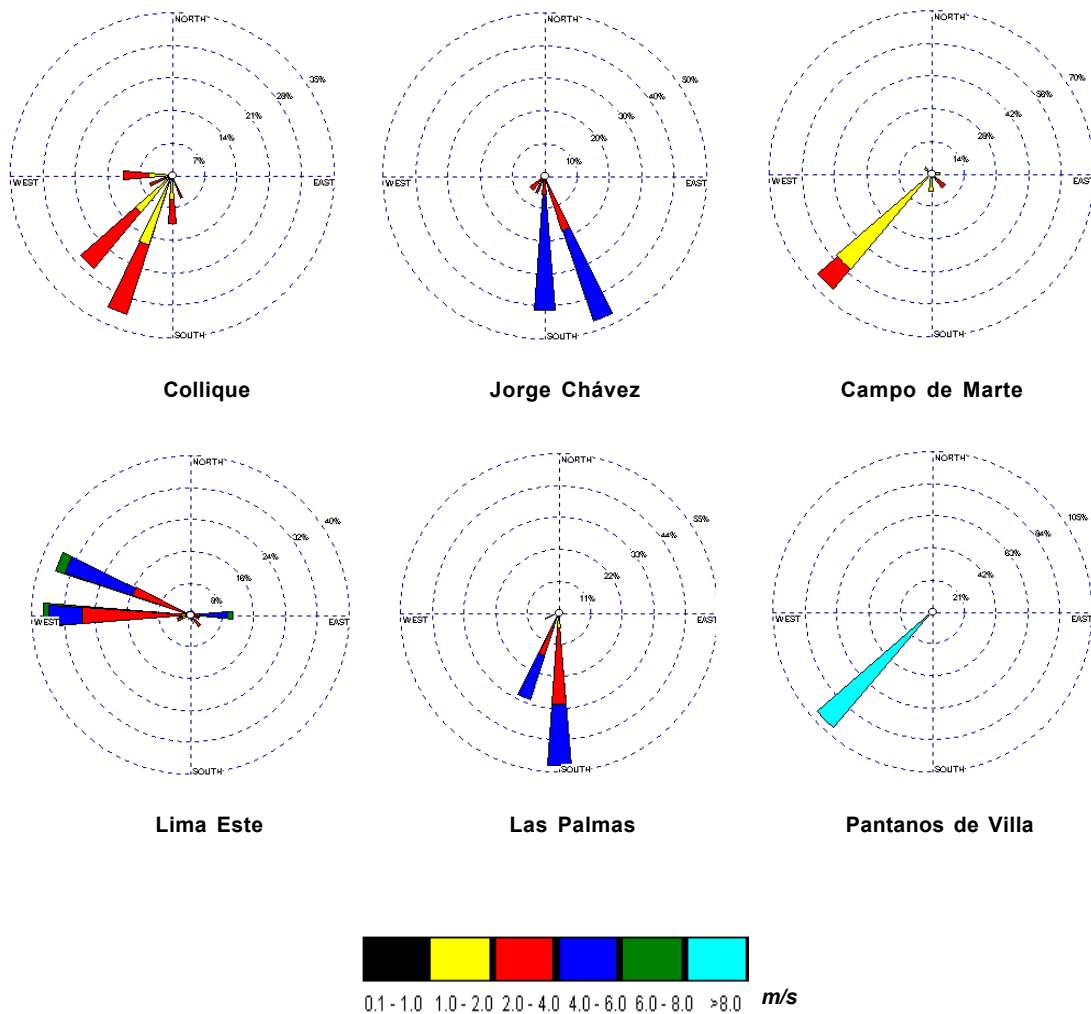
NORTH
35%
28%
21%
14%
7%
WEST
EAST
SOUTH
Collique

NORTH
50%
40%
30%
20%
10%
WEST
EAST
SOUTH
Jorge Chávez

NORTH
70%
56%
42%
28%
14%
WEST
EAST
SOUTH
Campo de Marte

NORTH
40%
32%
24%
16%
8%
WEST
EAST
SOUTH
Lima Este

NORTH
55%
44%
33%
22%
11%
WEST
EAST
SOUTH
Las Palmas

NORTH
105%
84%
63%
42%
21%
WEST
EAST
SOUTH
Pantanos de Villa

0.1 - 1.0 1.0 - 2.0 2.0 - 4.0 4.0 - 6.0 6.0 - 8.0 >8.0 m/s